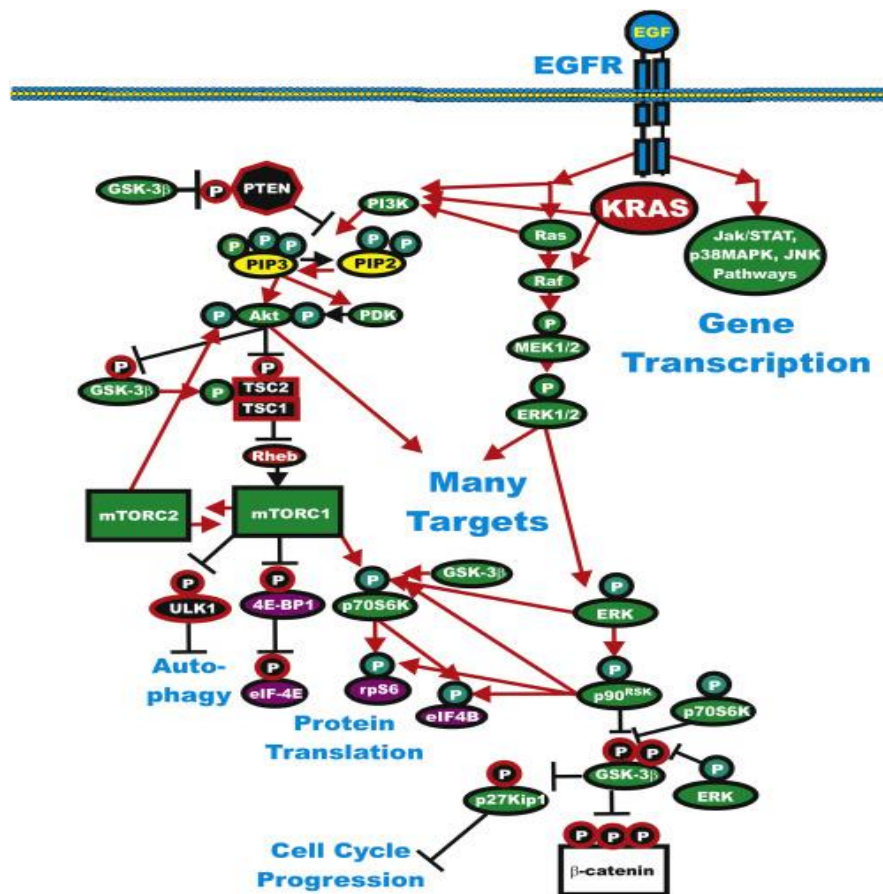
EGF
EGFR
GSK-3β
P
PTEN
PI3K
KRAS
P P P
PIP3
P P
PIP2
Ras
Jak/STAT, p38MAPK, JNK Pathways
Raf
P
Akt
P
PDK
P
MEK1/2
Gene Transcription
P
GSK-3β
P
P
TSC2
TSC1
P
ERK1/2
Rheb
Many Targets
mTORC2
mTORC1
P
ULK1
P
4E-BP1
P
p70S6K
GSK-3β
P
ERK
Auto-phagy
P
eIF-4E
P
rpS6
P
eIF4B
P
p90$^{RSK}$
P
p70S6K
Protein Translation
P P
GSK-3β
P
ERK
P
p27Kip1
P P P
Cell Cycle Progression
β-catenin